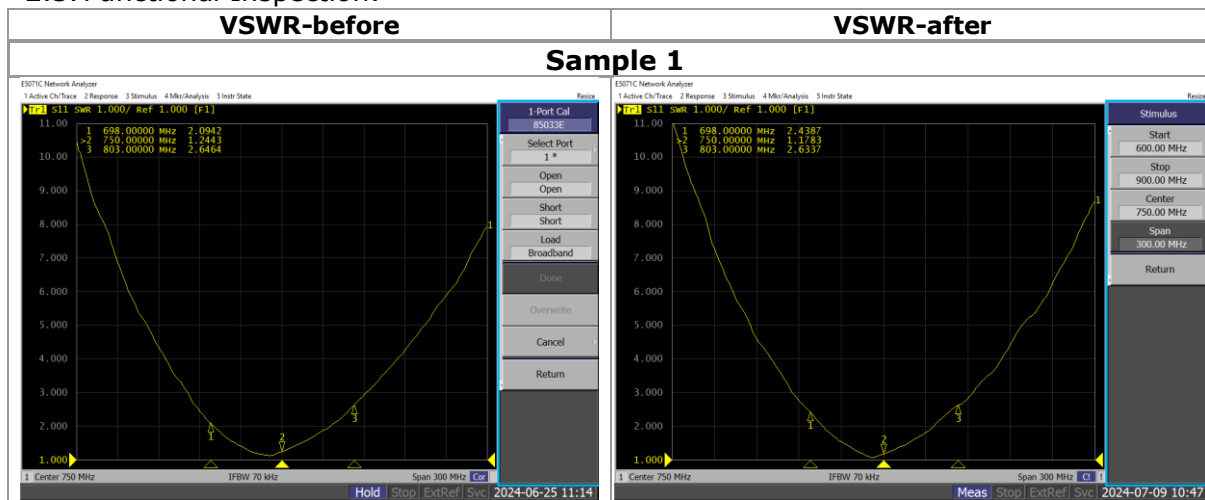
| VSWR-before | VSWR-after |
|---|---|
| **Sample 1** | |

E5071C Network Analyzer
1 Active Ch/Trace 2 Response 3 Stimulus 4 Mkr/Analysis 5 Instr State
Resize
Tr1 S11 SWR 1.000/ Ref 1.000 [F1]
11.00
10.00
9.000
8.000
7.000
6.000
5.000
4.000
3.000
2.000
1.000
1 698.00000 MHz 2.0942
>2 750.00000 MHz 1.2443
3 803.00000 MHz 2.6464
1
2
3
1 Center 750 MHz
IFBW 70 kHz
Span 300 MHz Cor
1-Port Cal
85033E
Select Port
1 *
Open
Open
Short
Short
Load
Broadband
Done
Overwrite
Cancel
Return
Hold Stop ExtRef Svc 2024-06-25 11:14

E5071C Network Analyzer
1 Active Ch/Trace 2 Response 3 Stimulus 4 Mkr/Analysis 5 Instr State
Resize
Tr1 S11 SWR 1.000/ Ref 1.000 [F1]
11.00
10.00
9.000
8.000
7.000
6.000
5.000
4.000
3.000
2.000
1.000
1 698.00000 MHz 2.4387
>2 750.00000 MHz 1.1783
3 803.00000 MHz 2.6337
1
2
3
1 Center 750 MHz
IFBW 70 kHz
Span 300 MHz C!
Stimulus
Start
600.00 MHz
Stop
900.00 MHz
Center
750.00 MHz
Span
300.00 MHz
Return
Meas Stop ExtRef Svc 2024-07-09 10:47